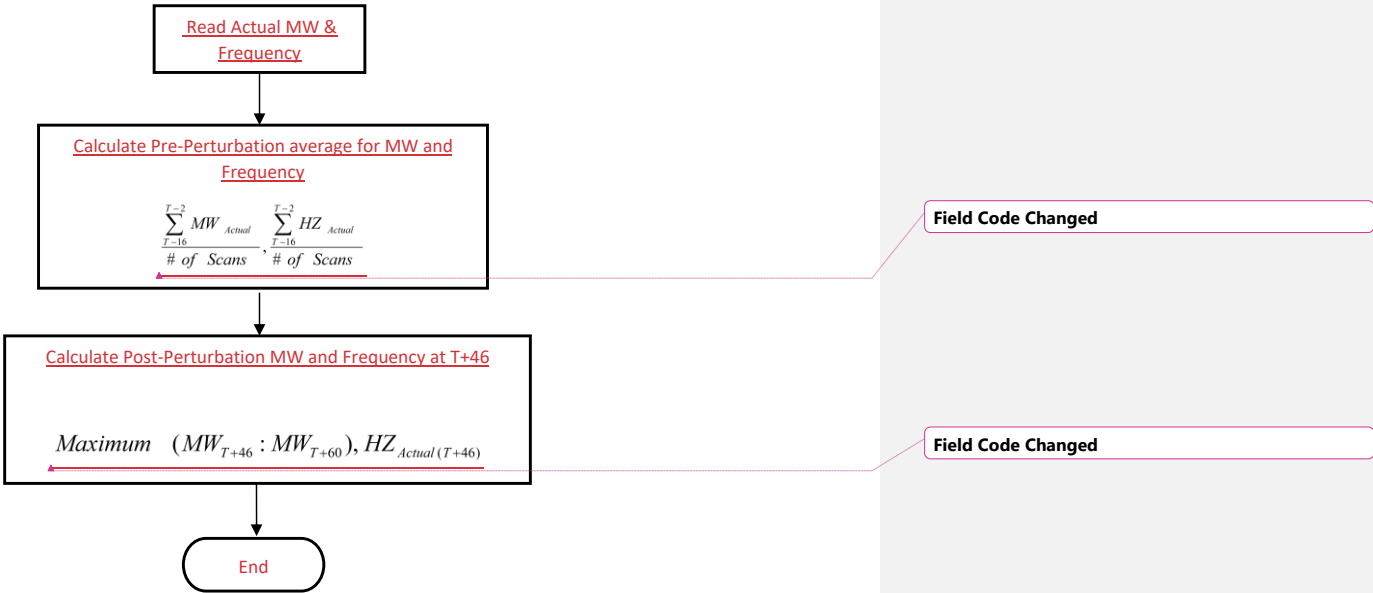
Read Actual MW & Frequency

Calculate Pre-Perturbation average for MW and Frequency

$\frac{\sum_{T-16}^{T-2} MW_{Actual}}{\# \ of \ Scans}, \frac{\sum_{T-16}^{T-2} HZ_{Actual}}{\# \ of \ Scans}$

Field Code Changed

Calculate Post-Perturbation MW and Frequency at T+46

$Maximum \quad (MW_{T+46} : MW_{T+60}), HZ_{Actual(T+46)}$

Field Code Changed

End